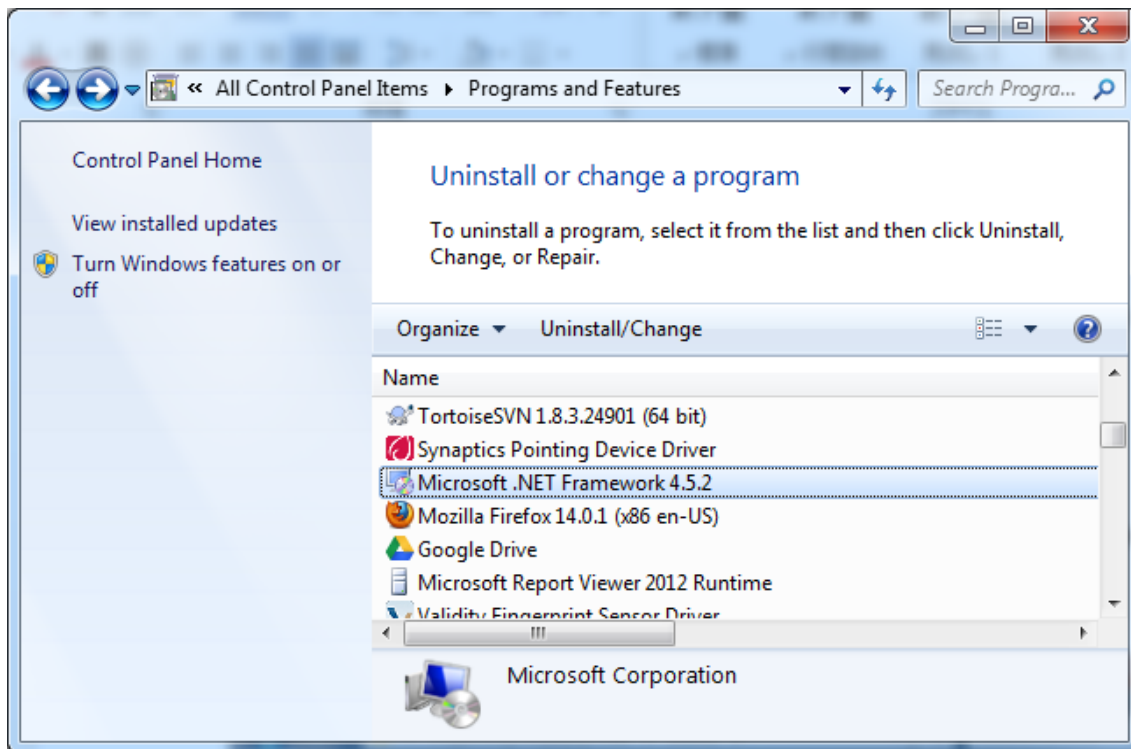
« All Control Panel Items ▸ Programs and Features

Search Progra...

Control Panel Home

View installed updates

Turn Windows features on or off

Uninstall or change a program

To uninstall a program, select it from the list and then click Uninstall, Change, or Repair.

Organize ▾ Uninstall/Change

Name

TortoiseSVN 1.8.3.24901 (64 bit)

Synaptics Pointing Device Driver

Microsoft .NET Framework 4.5.2

Mozilla Firefox 14.0.1 (x86 en-US)

Google Drive

Microsoft Report Viewer 2012 Runtime

Validity Fingerprint Sensor Driver

Microsoft Corporation